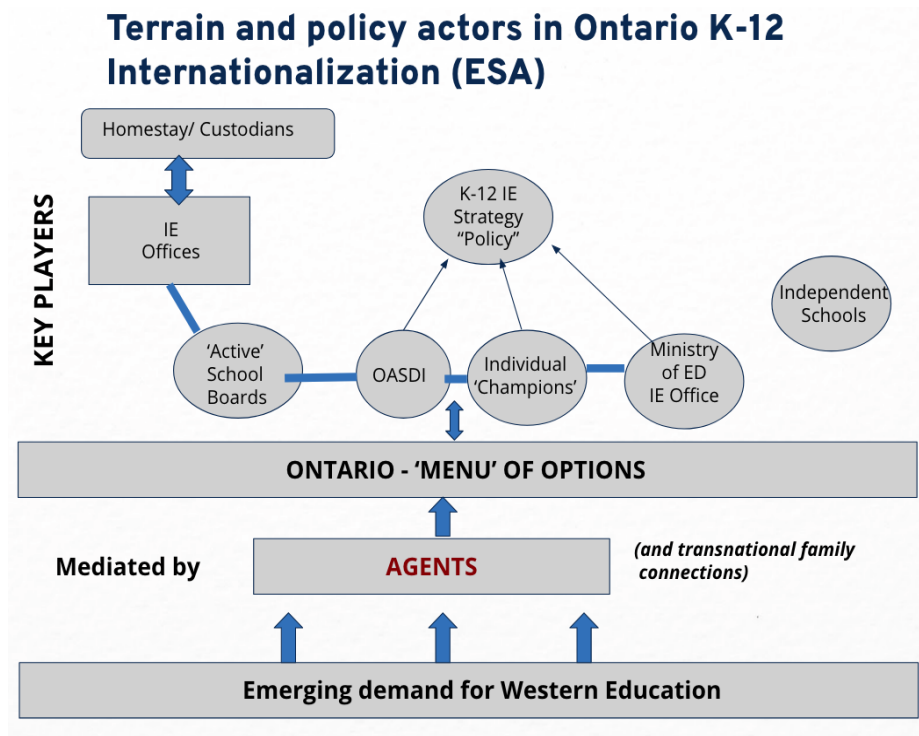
Terrain and policy actors in Ontario K-12 Internationalization (ESA)

Homestay/ Custodians

IE Offices

KEY PLAYERS

K-12 IE Strategy “Policy”

Independent Schools

‘Active’ School Boards

OASDI

Individual ‘Champions’

Ministry of ED IE Office

ONTARIO - ‘MENU’ OF OPTIONS

Mediated by

AGENTS

(and transnational family connections)

Emerging demand for Western Education